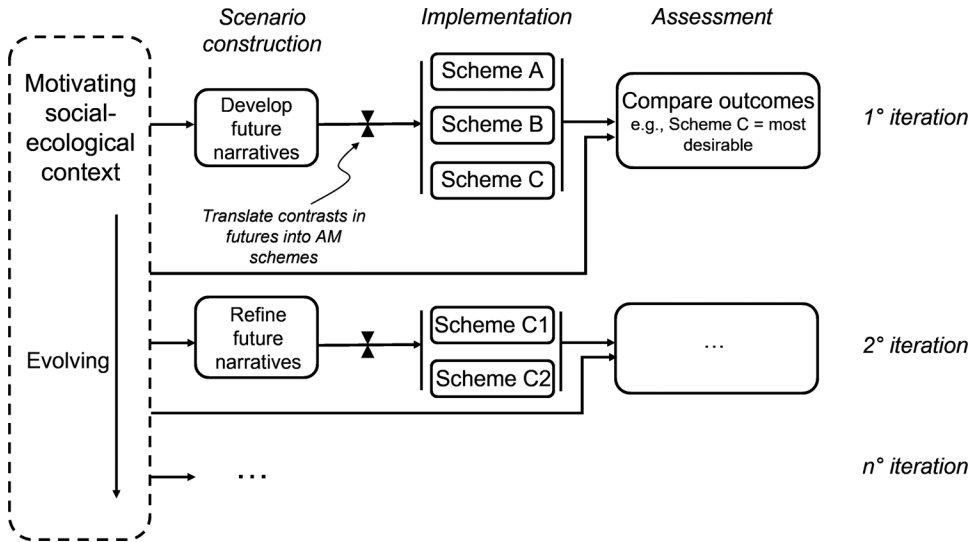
Scenario construction

Implementation

Assessment

Motivating social-ecological context

Develop future narratives

Translate contrasts in futures into AM schemes

Scheme A

Scheme B

Scheme C

Compare outcomes
e.g., Scheme C = most desirable

1° iteration

Evolving

Refine future narratives

Scheme C1

Scheme C2

…

2° iteration

…

n° iteration